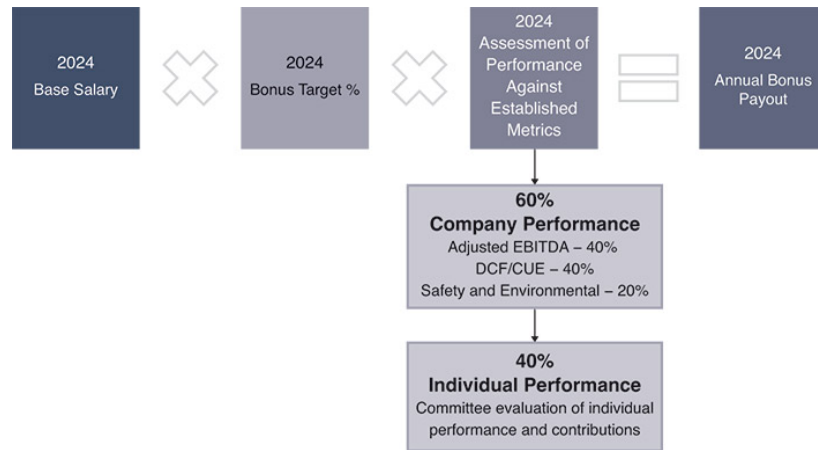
2024
Base Salary

2024
Bonus Target %

2024
Assessment of Performance Against Established Metrics

2024
Annual Bonus Payout

60%
Company Performance
Adjusted EBITDA – 40%
DCF/CUE – 40%
Safety and Environmental – 20%

40%
Individual Performance
Committee evaluation of individual performance and contributions